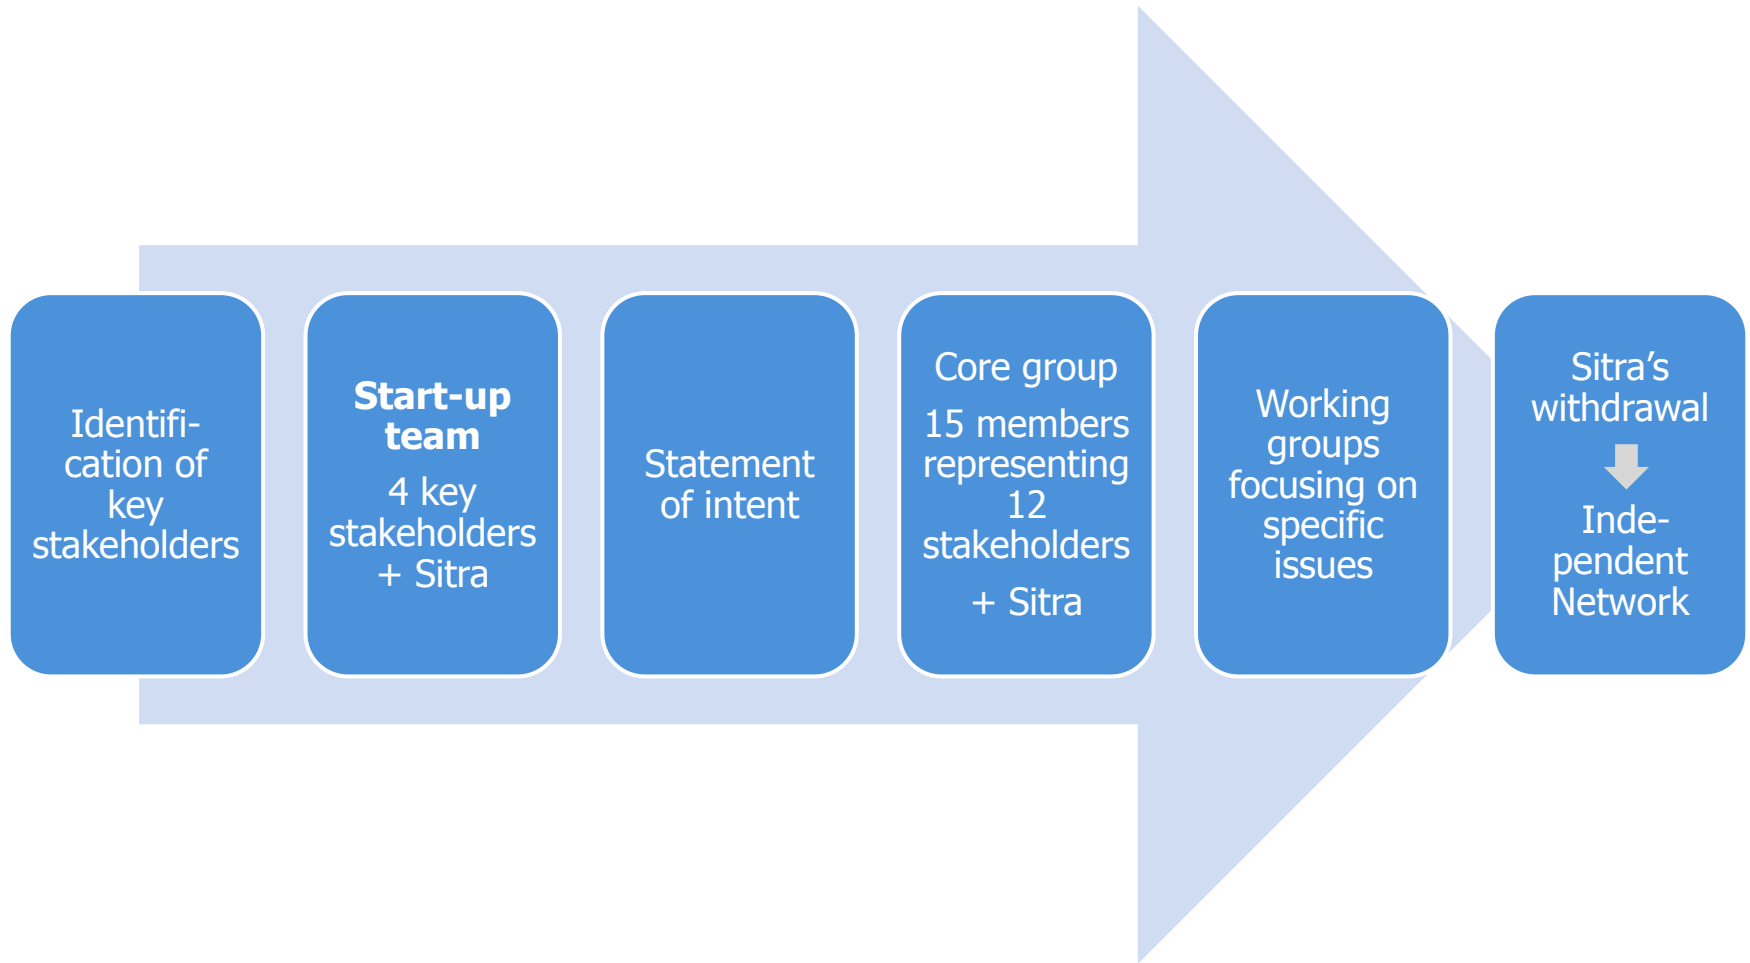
Identification of key stakeholders

Start-up team

4 key stakeholders + Sitra

Statement of intent

Core group

15 members representing 12 stakeholders

+ Sitra

Working groups focusing on specific issues

Sitra's withdrawal

Independent Network